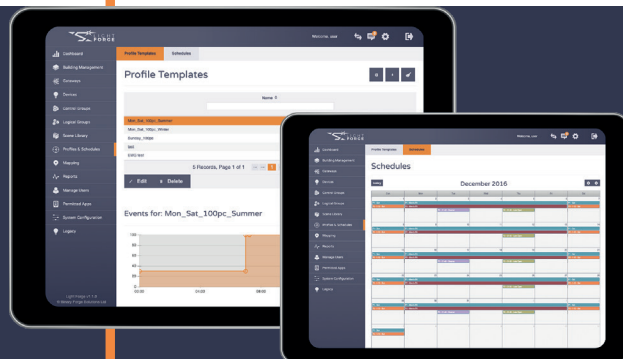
FORCE

Welcome, user

Dashboard
Building Management
Gateways
Devices
Control Groups
Logical Groups
Scene Library
Profiles & Schedules
Mapping
Reports
Manage Users
Permitted Apps
System Configuration
Logout

Profile Templates
Schedules

Profile Templates

Name

Mon_Sat_100pc_Summer
Mon_Sat_100pc_Winter
Sunday_50pc
Std
DALI test

5 Records, Page 1 of 1

Edit
Delete

Events for: Mon_Sat_100pc_Summer

100
80
60
40
20
0
00:00
04:00
08:00

FORCE

Welcome, user

Dashboard
Building Management
Gateways
Devices
Control Groups
Logical Groups
Scene Library
Profiles & Schedules
Mapping
Reports
Manage Users
Permitted Apps
System Configuration
Logout

Profile Templates
Schedules

Schedules

today

December 2016

Sun
Mon
Tue
Wed
Thu
Fri
Sat